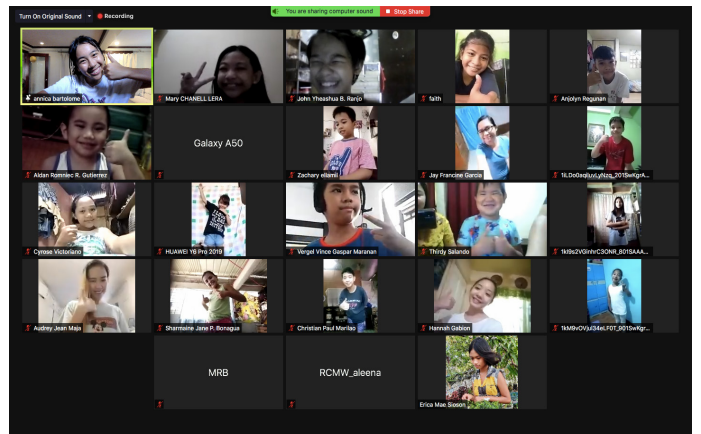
Turn On Original Sound
Recording
You are sharing computer sound
Stop Share

annica bartolome
Mary CHANELL LERA
John Yheashua B. Ranjo
faith
Anjolyn Reguinan

Aldan Romniec R. Gutierrez
Galaxy A50
Zachary eliamil
Jay Francine Garcia
1kLDo0aqiuvLyNzq_201SwKgrA...

Cyrose Victoriano
HUAWEI Y6 Pro 2019
Vergel Vince Gaspar Maranan
Thirdy Salando
1kt9s2VGlnhrC3ONR_801SAAA...

Audrey Jean Maja
Sharmaine Jane P. Bonagua
Christian Paul Marilao
Hannah Gabion
1kM9vOVjuI34eLF0T_901SwKgr...

MRB
RCMW_aleena
Erica Mae Sioson